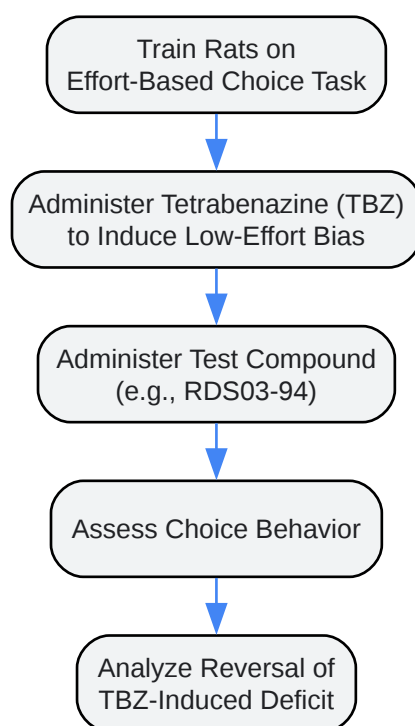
Train Rats on Effort-Based Choice Task

Administer Tetrabenazine (TBZ) to Induce Low-Effort Bias

Administer Test Compound (e.g., RDS03-94)

Assess Choice Behavior

Analyze Reversal of TBZ-Induced Deficit